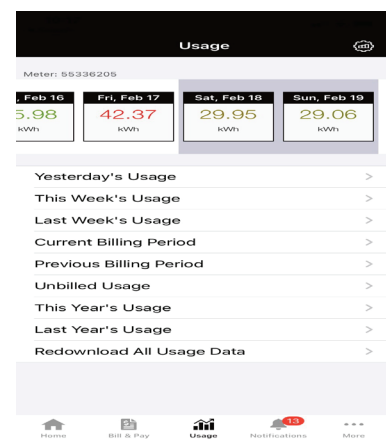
Usage

Meter: 55336205

| , Feb 16 | Fri, Feb 17 | Sat, Feb 18 | Sun, Feb 19 |
|---|---|---|---|
| 5.98 | 42.37 | 29.95 | 29.06 |
| kWh | kWh | kWh | kWh |

Yesterday's Usage >
This Week's Usage >
Last Week's Usage >
Current Billing Period >
Previous Billing Period >
Unbilled Usage >
This Year's Usage >
Last Year's Usage >
Redownload All Usage Data >

Home
Bill & Pay
Usage
13
Notifications
More